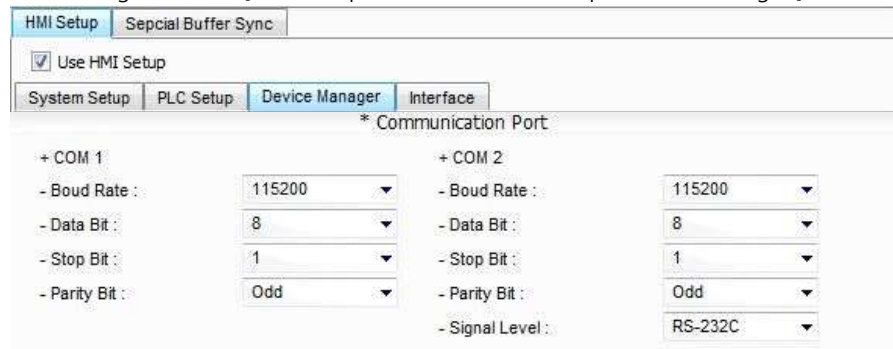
HMI Setup | Sepcial Buffer Sync

Use HMI Setup

System Setup | PLC Setup | Device Manager | Interface

* Communication Port

+ COM 1
- Boud Rate : 115200
- Data Bit : 8
- Stop Bit : 1
- Parity Bit : Odd

+ COM 2
- Boud Rate : 115200
- Data Bit : 8
- Stop Bit : 1
- Parity Bit : Odd
- Signal Level : RS-232C